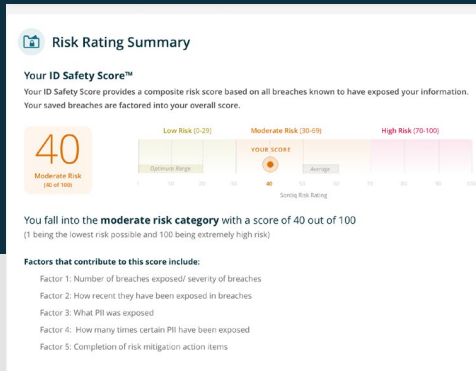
Risk Rating Summary

Your ID Safety Score™

Your ID Safety Score provides a composite risk score based on all breaches known to have exposed your information. Your saved breaches are factored into your overall score.

40
Moderate Risk
(40 of 100)

Low Risk (0-29)
Moderate Risk (30-69)
High Risk (70-100)

Optimum Range
YOUR SCORE
Average

1 10 20 30 40 50 60 70 80 90 100
Sontiq Risk Rating

You fall into the moderate risk category with a score of 40 out of 100
(1 being the lowest risk possible and 100 being extremely high risk)

Factors that contribute to this score include:

Factor 1: Number of breaches exposed/ severity of breaches

Factor 2: How recent they have been exposed in breaches

Factor 3: What PII was exposed

Factor 4: How many times certain PII have been exposed

Factor 5: Completion of risk mitigation action items